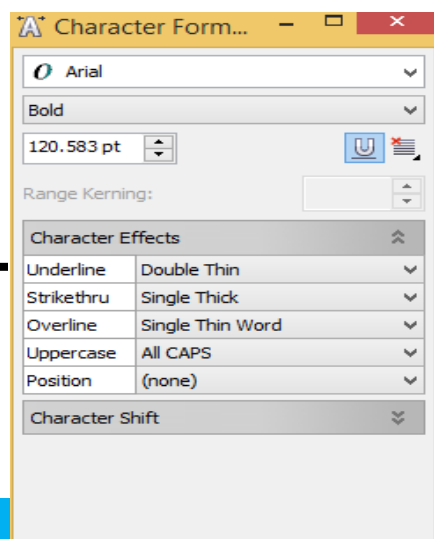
Character Form...

Arial

Bold

120.583 pt

Range Kerning:

Character Effects

| | |
|---|---|
| Underline | Double Thin |
| Strikethru | Single Thick |
| Overline | Single Thin Word |
| Uppercase | All CAPS |
| Position | (none) |

Character Shift